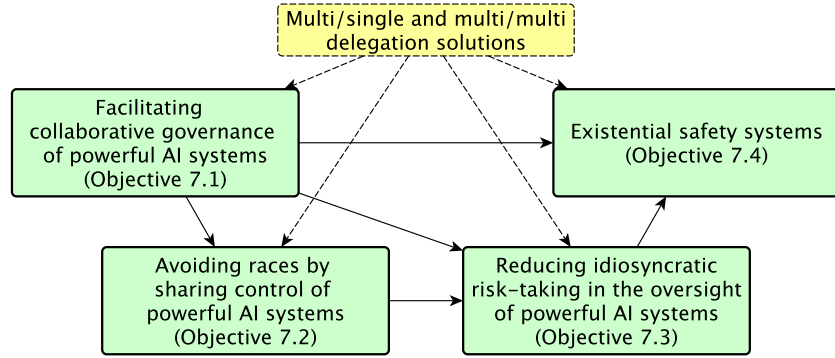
Multi/single and multi/multi delegation solutions

Facilitating collaborative governance of powerful AI systems (Objective 7.1)

Existential safety systems (Objective 7.4)

Avoiding races by sharing control of powerful AI systems (Objective 7.2)

Reducing idiosyncratic risk-taking in the oversight of powerful AI systems (Objective 7.3)